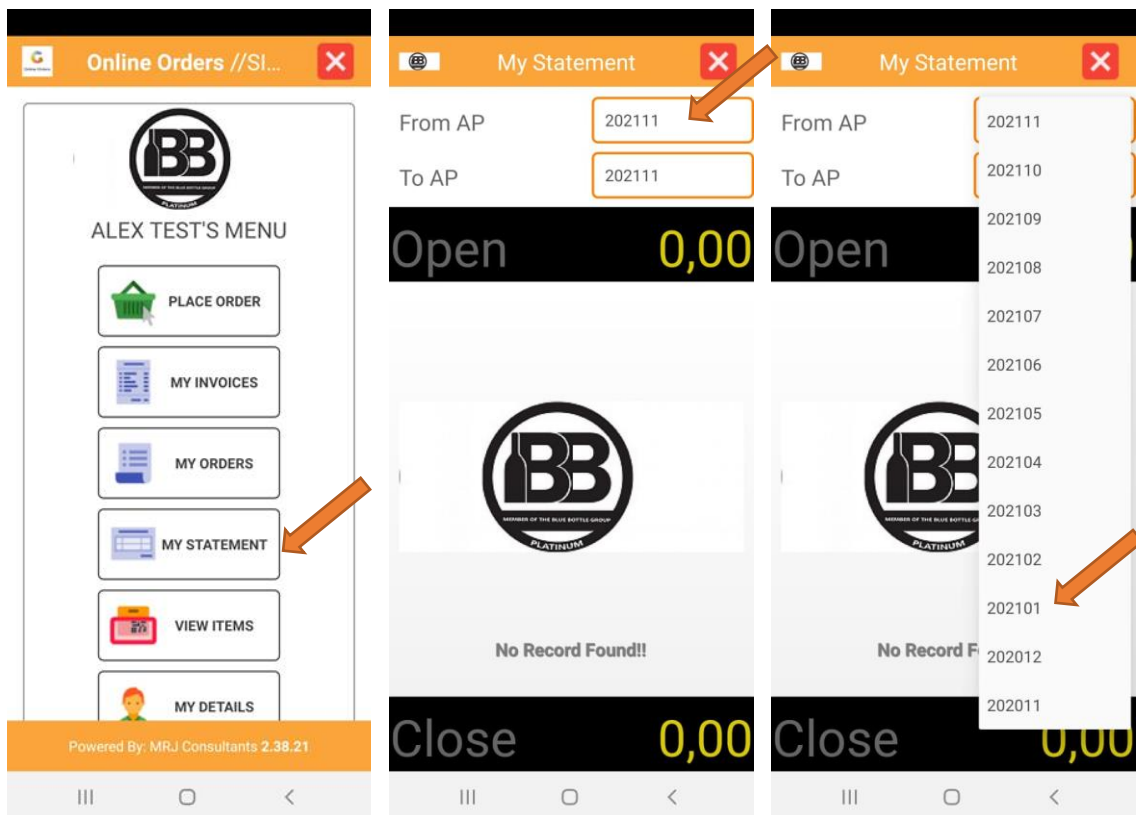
Online Orders //SI...

BB
MEMBER OF THE BLUE BOTTLE GROUP
PLATINUM

ALEX TEST'S MENU

PLACE ORDER

MY INVOICES

MY ORDERS

MY STATEMENT

VIEW ITEMS

MY DETAILS

Powered By: MRJ Consultants 2.38.21

My Statement

From AP 202111

To AP 202111

Open 0,00

BB
MEMBER OF THE BLUE BOTTLE GROUP
PLATINUM

No Record Found!!

Close 0,00

My Statement

From AP 202111

To AP

202110
202109
202108
202107
202106
202105
202104
202103
202102
202101
202012
202011

Open

BB
MEMBER OF THE BLUE BOTTLE GROUP
PLATINUM

No Record F

Close 0,00